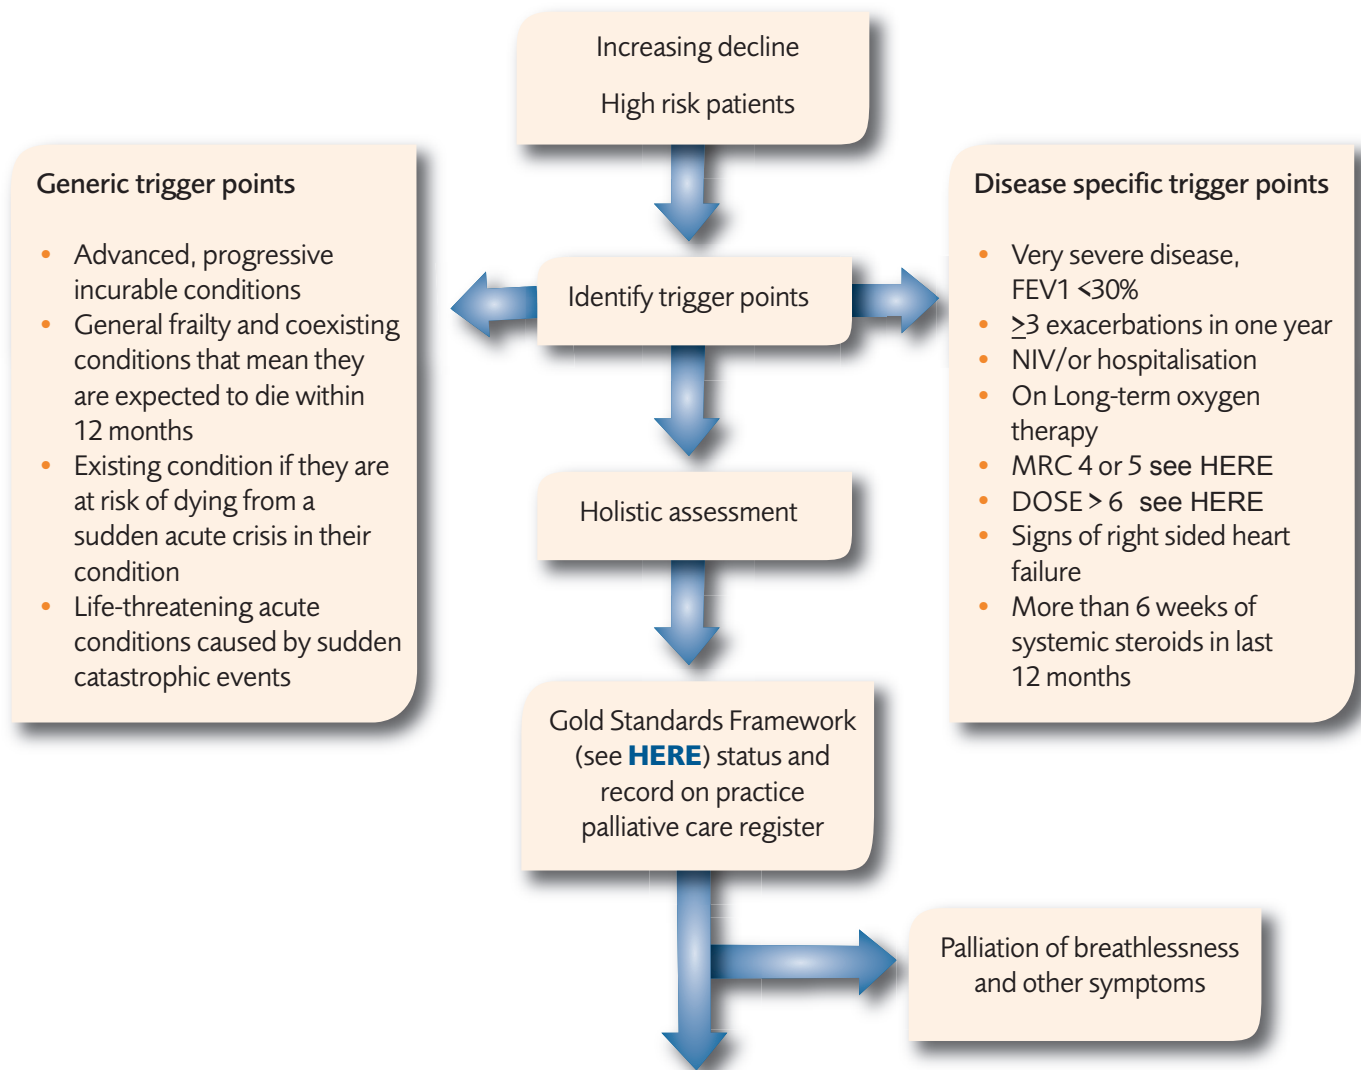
Increasing decline

High risk patients

Generic trigger points

- Advanced, progressive incurable conditions
- General frailty and coexisting conditions that mean they are expected to die within 12 months
- Existing condition if they are at risk of dying from a sudden acute crisis in their condition
- Life-threatening acute conditions caused by sudden catastrophic events

Identify trigger points

Disease specific trigger points

- Very severe disease, FEV1 <30%
- $\geq$3 exacerbations in one year
- NIV/or hospitalisation
- On Long-term oxygen therapy
- MRC 4 or 5 see HERE
- DOSE > 6 see HERE
- Signs of right sided heart failure
- More than 6 weeks of systemic steroids in last 12 months

Holistic assessment

Gold Standards Framework (see HERE) status and record on practice palliative care register

Palliation of breathlessness and other symptoms